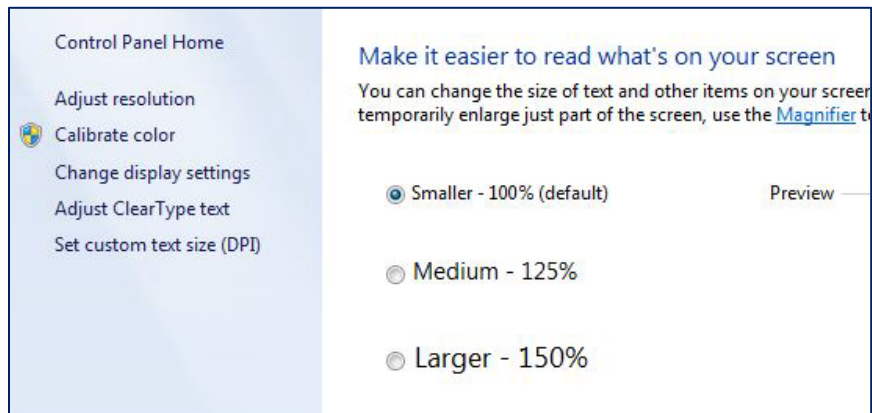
Control Panel Home

Adjust resolution

Calibrate color

Change display settings

Adjust ClearType text

Set custom text size (DPI)

Make it easier to read what's on your screen

You can change the size of text and other items on your screer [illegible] temporarily enlarge just part of the screen, use the Magnifier t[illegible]

Smaller - 100% (default)

Preview

Medium - 125%

Larger - 150%